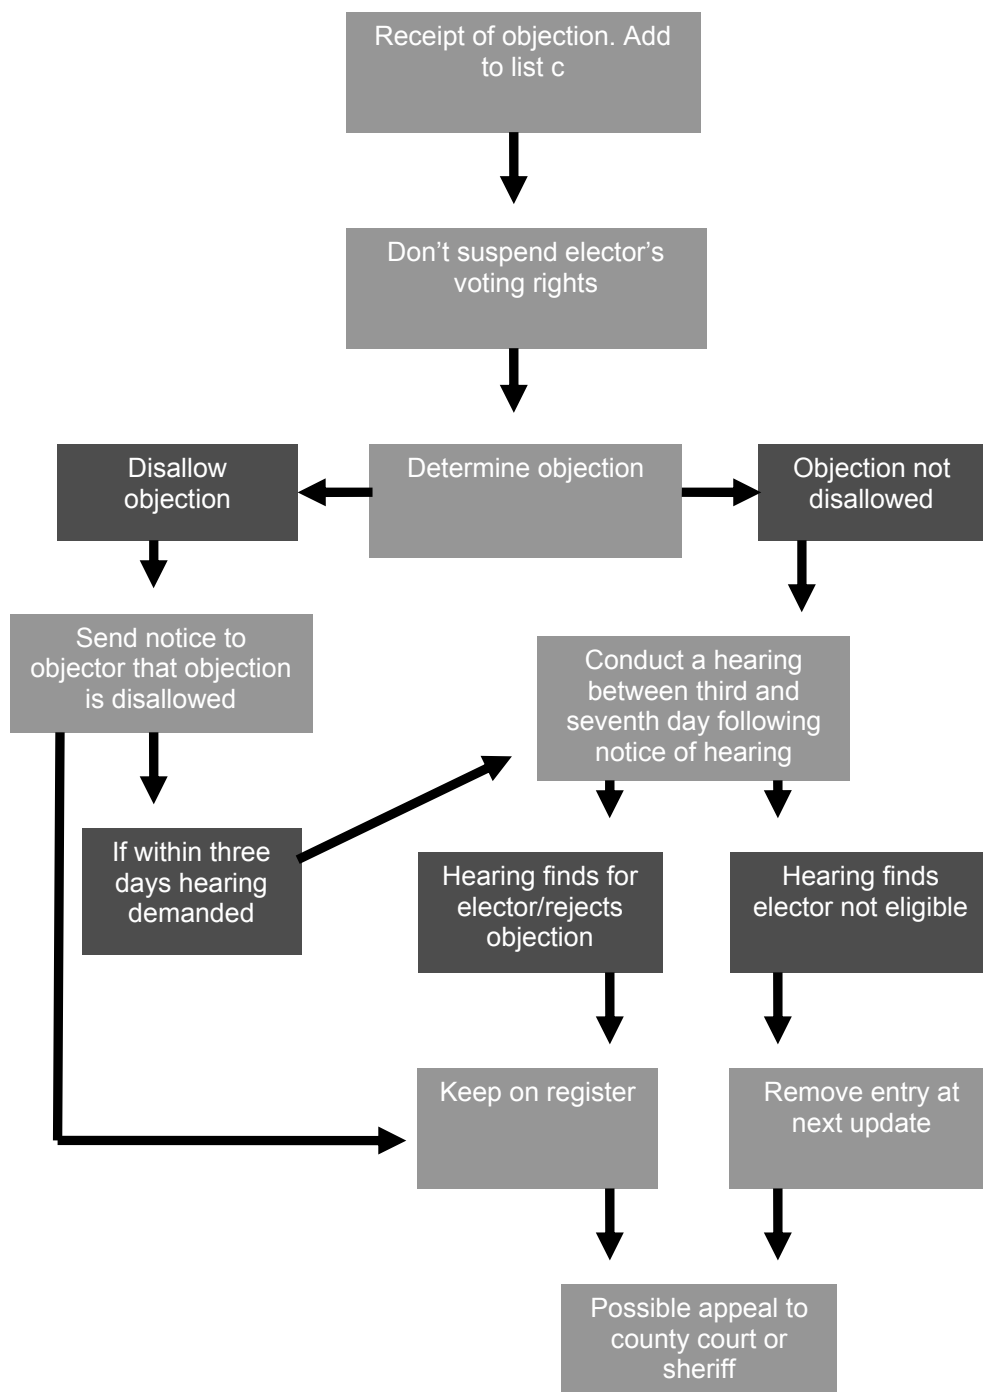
Receipt of objection. Add to list c

Don’t suspend elector’s voting rights

Disallow objection

Determine objection

Objection not disallowed

Send notice to objector that objection is disallowed

Conduct a hearing between third and seventh day following notice of hearing

If within three days hearing demanded

Hearing finds for elector/rejects objection

Hearing finds elector not eligible

Keep on register

Remove entry at next update

Possible appeal to county court or sheriff